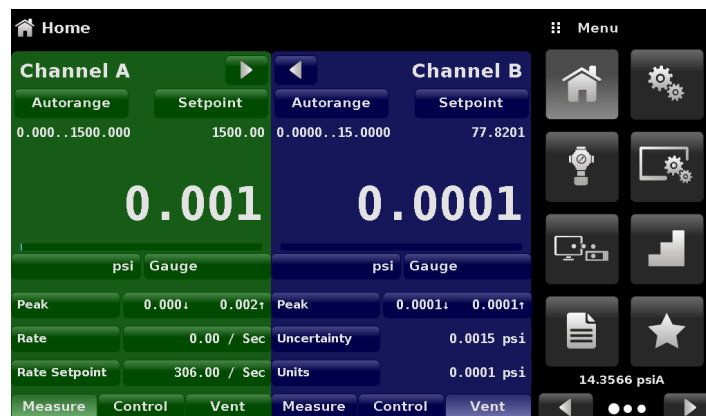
Home

Menu

Channel A

Autorange

Setpoint

0.000..1500.000

1500.00

0.001

psi

Gauge

Peak

0.000↓

0.002↑

Rate

0.00 / Sec

Rate Setpoint

306.00 / Sec

Measure

Control

Vent

Channel B

Autorange

Setpoint

0.0000..15.0000

77.8201

0.0001

psi

Gauge

Peak

0.0001↓

0.0001↑

Uncertainty

0.0015 psi

Units

0.0001 psi

Measure

Control

Vent

14.3566 psiA